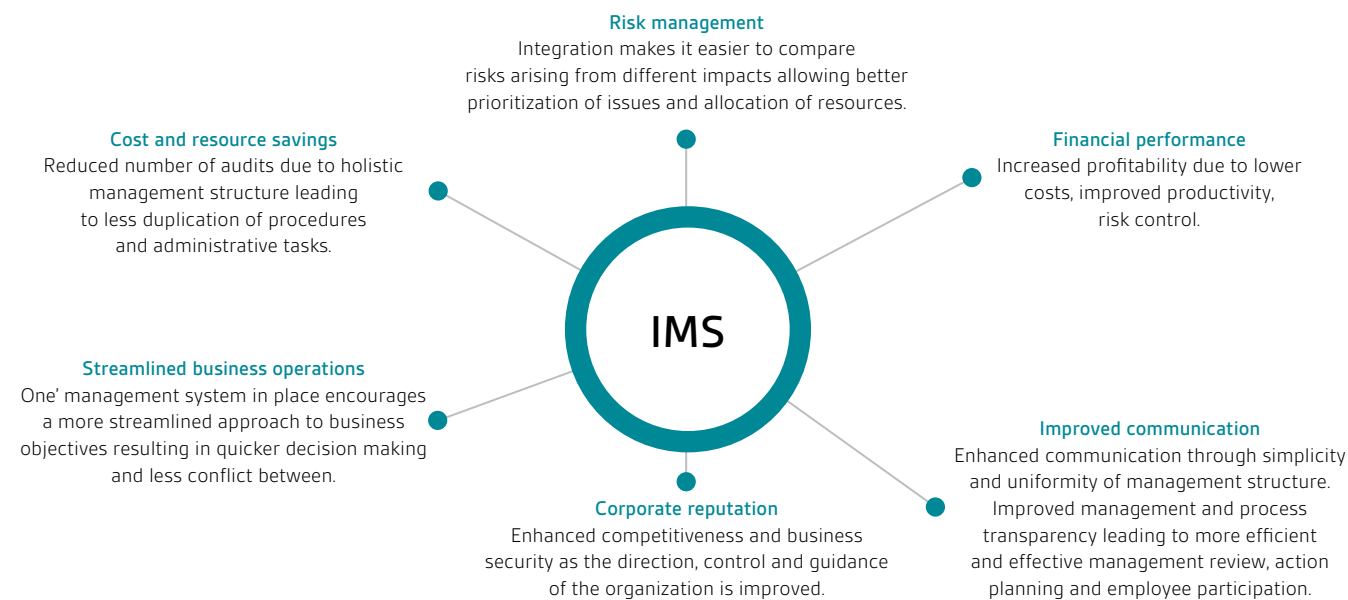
Risk management
Integration makes it easier to compare risks arising from different impacts allowing better prioritization of issues and allocation of resources.

Cost and resource savings
Reduced number of audits due to holistic management structure leading to less duplication of procedures and administrative tasks.

Financial performance
Increased profitability due to lower costs, improved productivity, risk control.

IMS

Streamlined business operations
One' management system in place encourages a more streamlined approach to business objectives resulting in quicker decision making and less conflict between.

Improved communication
Enhanced communication through simplicity and uniformity of management structure. Improved management and process transparency leading to more efficient and effective management review, action planning and employee participation.

Corporate reputation
Enhanced competitiveness and business security as the direction, control and guidance of the organization is improved.